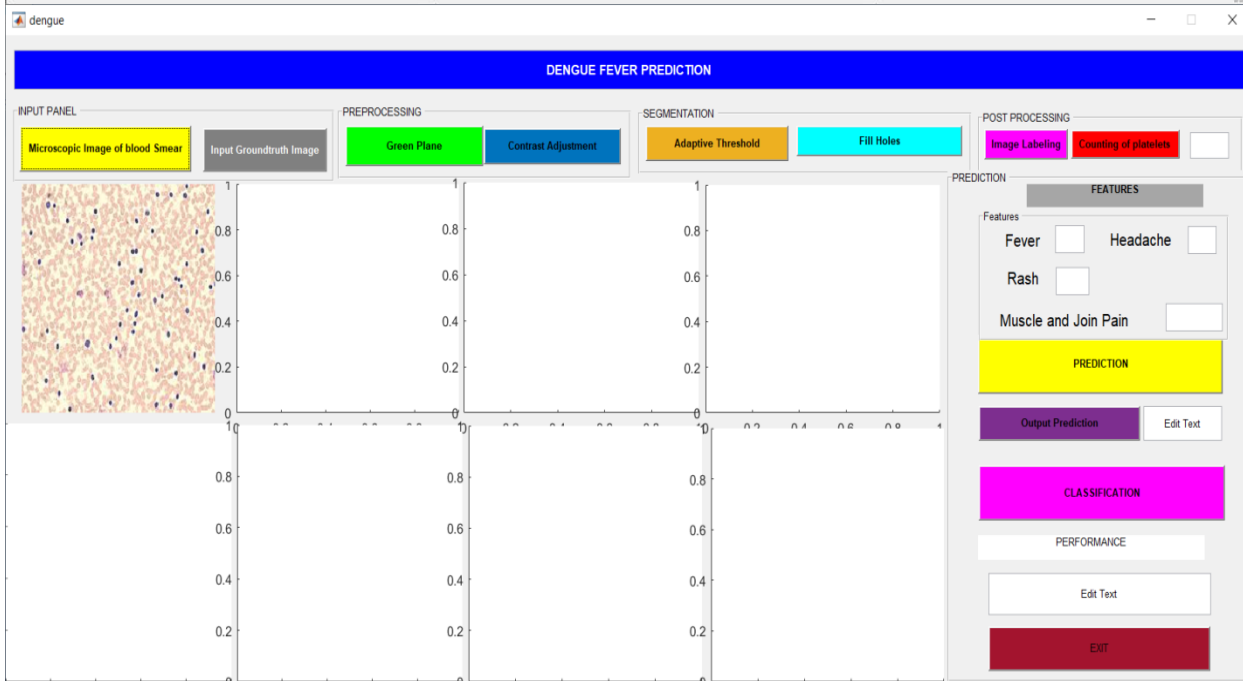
dengue

DENGUE FEVER PREDICTION

INPUT PANEL
Microscopic Image of blood Smear
Input Groundtruth Image

PREPROCESSING
Green Plane
Contrast Adjustment

SEGMENTATION
Adaptive Threshold
Fill Holes

POST PROCESSING
Image Labeling
Counting of platelets

PREDICTION
FEATURES
Features
Fever
Headache
Rash
Muscle and Join Pain
PREDICTION
Output Prediction
Edit Text
CLASSIFICATION
PERFORMANCE
Edit Text
EXIT

1
0.8
0.6
0.4
0.2
0

1
0.8
0.6
0.4
0.2
0

1
0.8
0.6
0.4
0.2
0
0.2 0.4 0.6 0.8 1

1
0.8
0.6
0.4
0.2

1
0.8
0.6
0.4
0.2

1
0.8
0.6
0.4
0.2